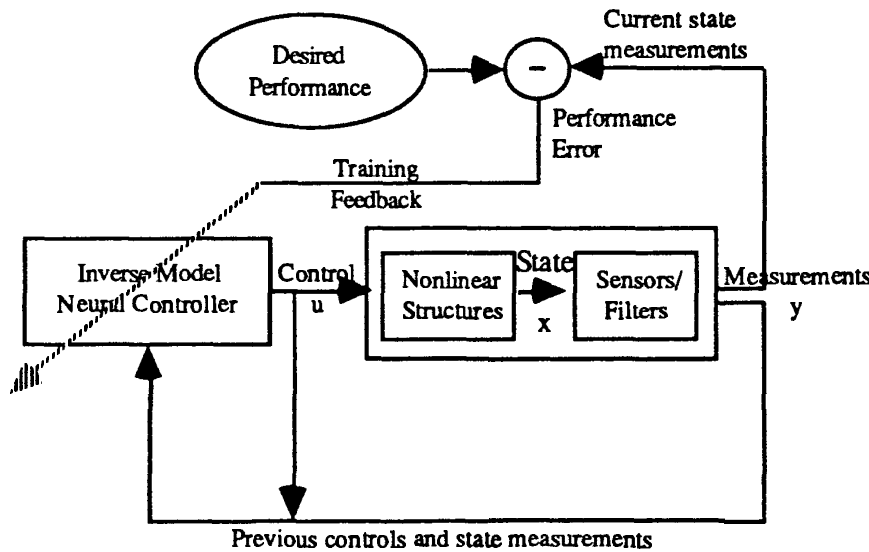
Current state measurements

Desired Performance

–

Performance Error

Training Feedback

Inverse Model Neural Controller

Control u

Nonlinear Structures

State x

Sensors/ Filters

Measurements y

Previous controls and state measurements